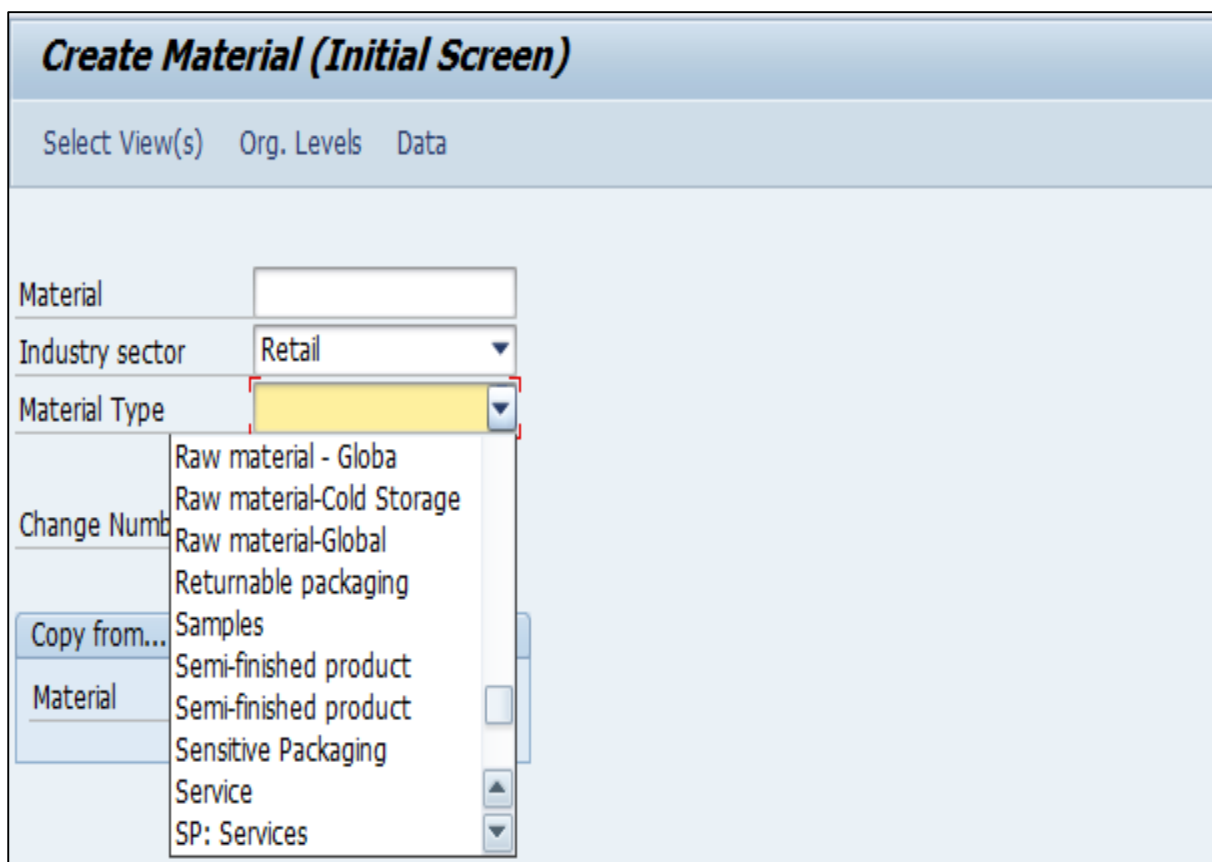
Create Material (Initial Screen)

Select View(s) Org. Levels Data

Material
Industry sector Retail
Material Type

Change Numb

Copy from...
Material

Raw material - Globa
Raw material-Cold Storage
Raw material-Global
Returnable packaging
Samples
Semi-finished product
Semi-finished product
Sensitive Packaging
Service
SP: Services